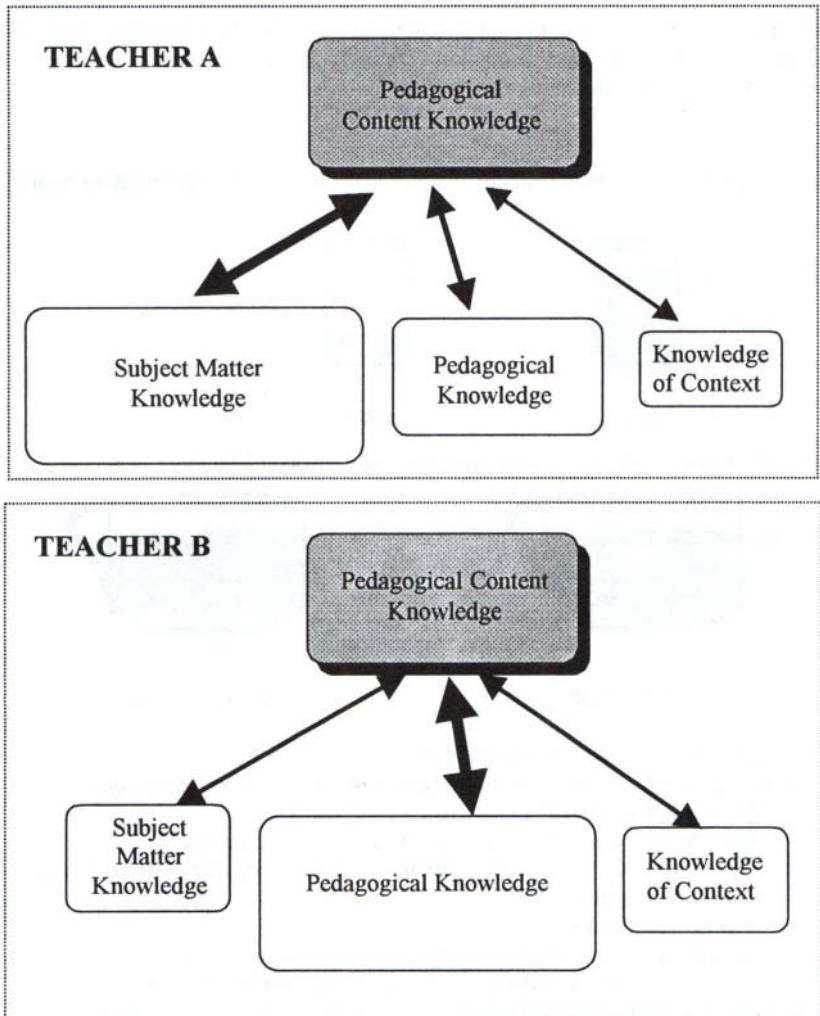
TEACHER A

Pedagogical Content Knowledge

Subject Matter Knowledge

Pedagogical Knowledge

Knowledge of Context

TEACHER B

Pedagogical Content Knowledge

Subject Matter Knowledge

Pedagogical Knowledge

Knowledge of Context